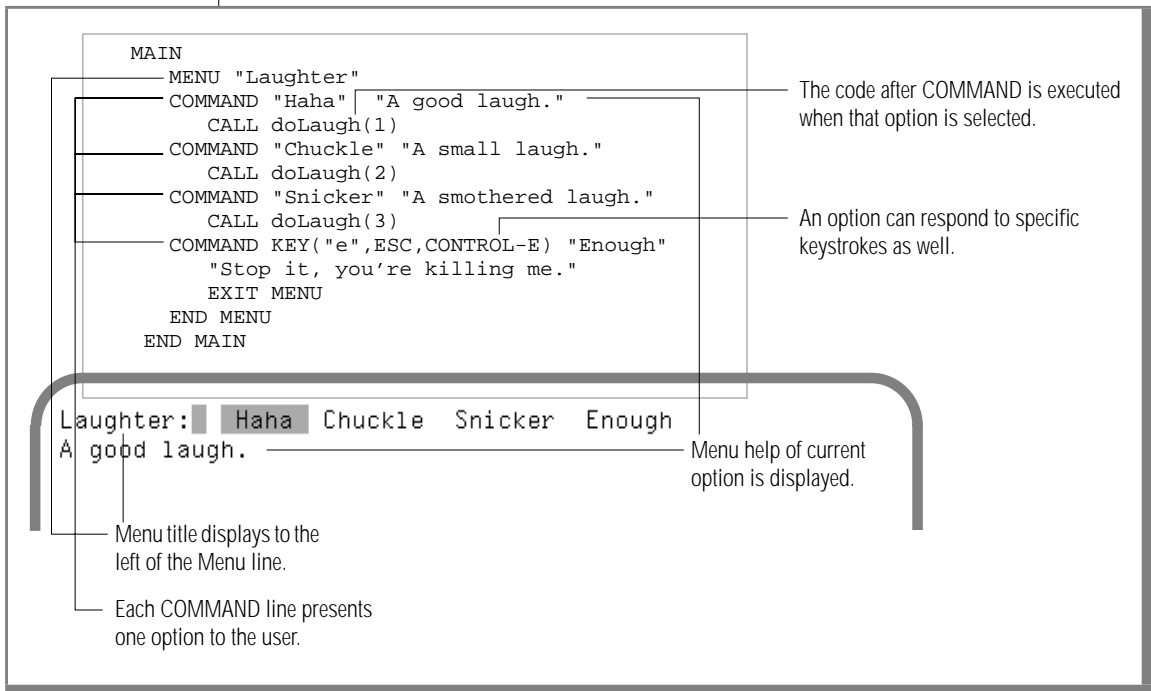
MAIN
MENU "Laughter"
COMMAND "Haha" "A good laugh."
CALL doLaugh(1)
COMMAND "Chuckle" "A small laugh."
CALL doLaugh(2)
COMMAND "Snicker" "A smothered laugh."
CALL doLaugh(3)
COMMAND KEY("e",ESC,CONTROL-E) "Enough"
"Stop it, you're killing me."
EXIT MENU
END MENU
END MAIN

The code after COMMAND is executed when that option is selected.

An option can respond to specific keystrokes as well.

Laughter: Haha Chuckle Snicker Enough
A good laugh.

Menu help of current option is displayed.

Menu title displays to the left of the Menu line.

Each COMMAND line presents one option to the user.